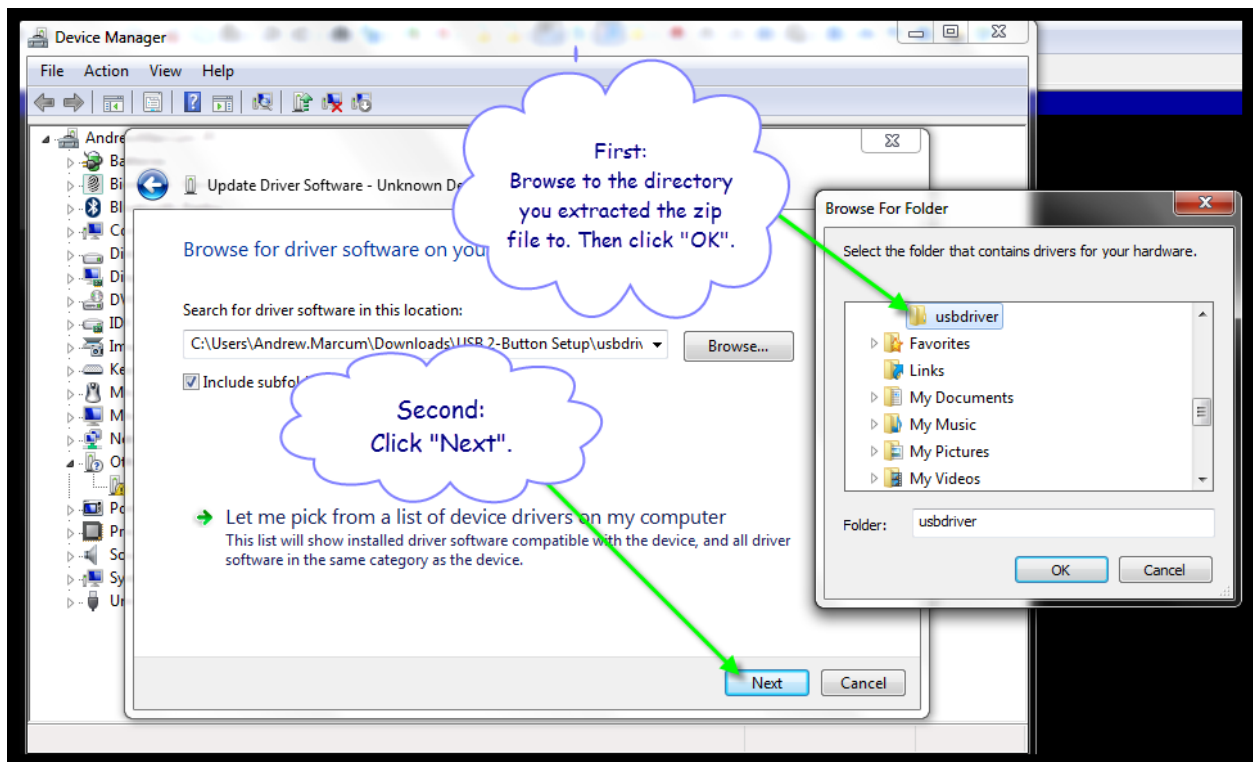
Device Manager

File Action View Help

Andre

Update Driver Software - Unknown De

Browse for driver software on you

Search for driver software in this location:

C:\Users\Andrew.Marcum\Downloads\USB 2-Button Setup\usbdriv

Browse...

Include subfol

Let me pick from a list of device drivers on my computer
This list will show installed driver software compatible with the device, and all driver software in the same category as the device.

Next

Cancel

First:
Browse to the directory you extracted the zip file to. Then click "OK".

Second:
Click "Next".

Browse For Folder

Select the folder that contains drivers for your hardware.

usbdriver
Favorites
Links
My Documents
My Music
My Pictures
My Videos

Folder: usbdriver

OK

Cancel